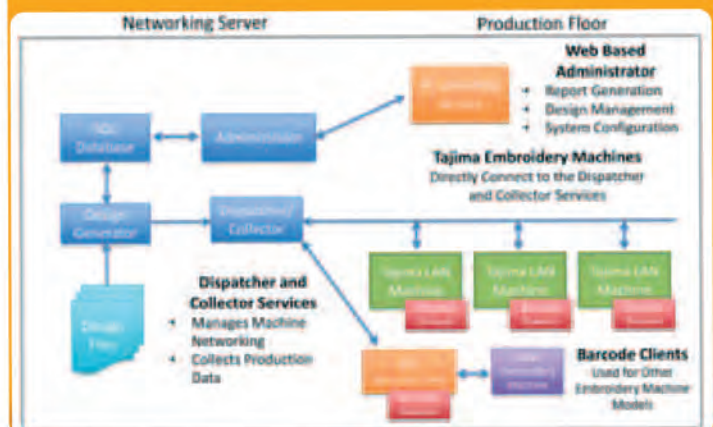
Networking Server

Production Floor

Web Based Administrator

- Report Generation
- Design Management
- System Configuration

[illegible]

SQL Database

Administration

Tajima Embroidery Machines

Directly Connect to the Dispatcher and Collector Services

Design Generator

Dispatcher/ Collector

Tajima LAN Machine

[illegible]

Tajima LAN Machine

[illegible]

Tajima LAN Machine

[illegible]

Design Files

Dispatcher and Collector Services

- Manages Machine Networking
- Collects Production Data

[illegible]

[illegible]

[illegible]

Barcode Clients

Used for Other Embroidery Machine Models